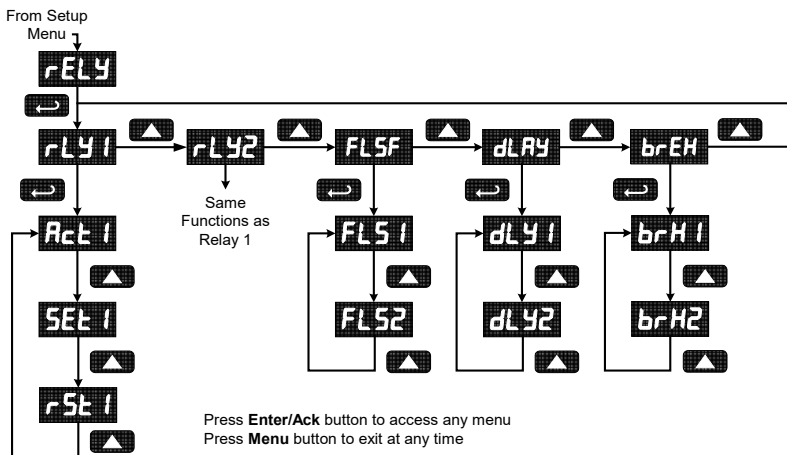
From Setup Menu

rELY

rLY1

rLY2

Same Functions as Relay 1

FLSF

dLAY

brEH

Act1

FLS1

dLY1

brH1

SEt1

FLS2

dLY2

brH2

rSt1

Press **Enter/Ack** button to access any menu
Press **Menu** button to exit at any time